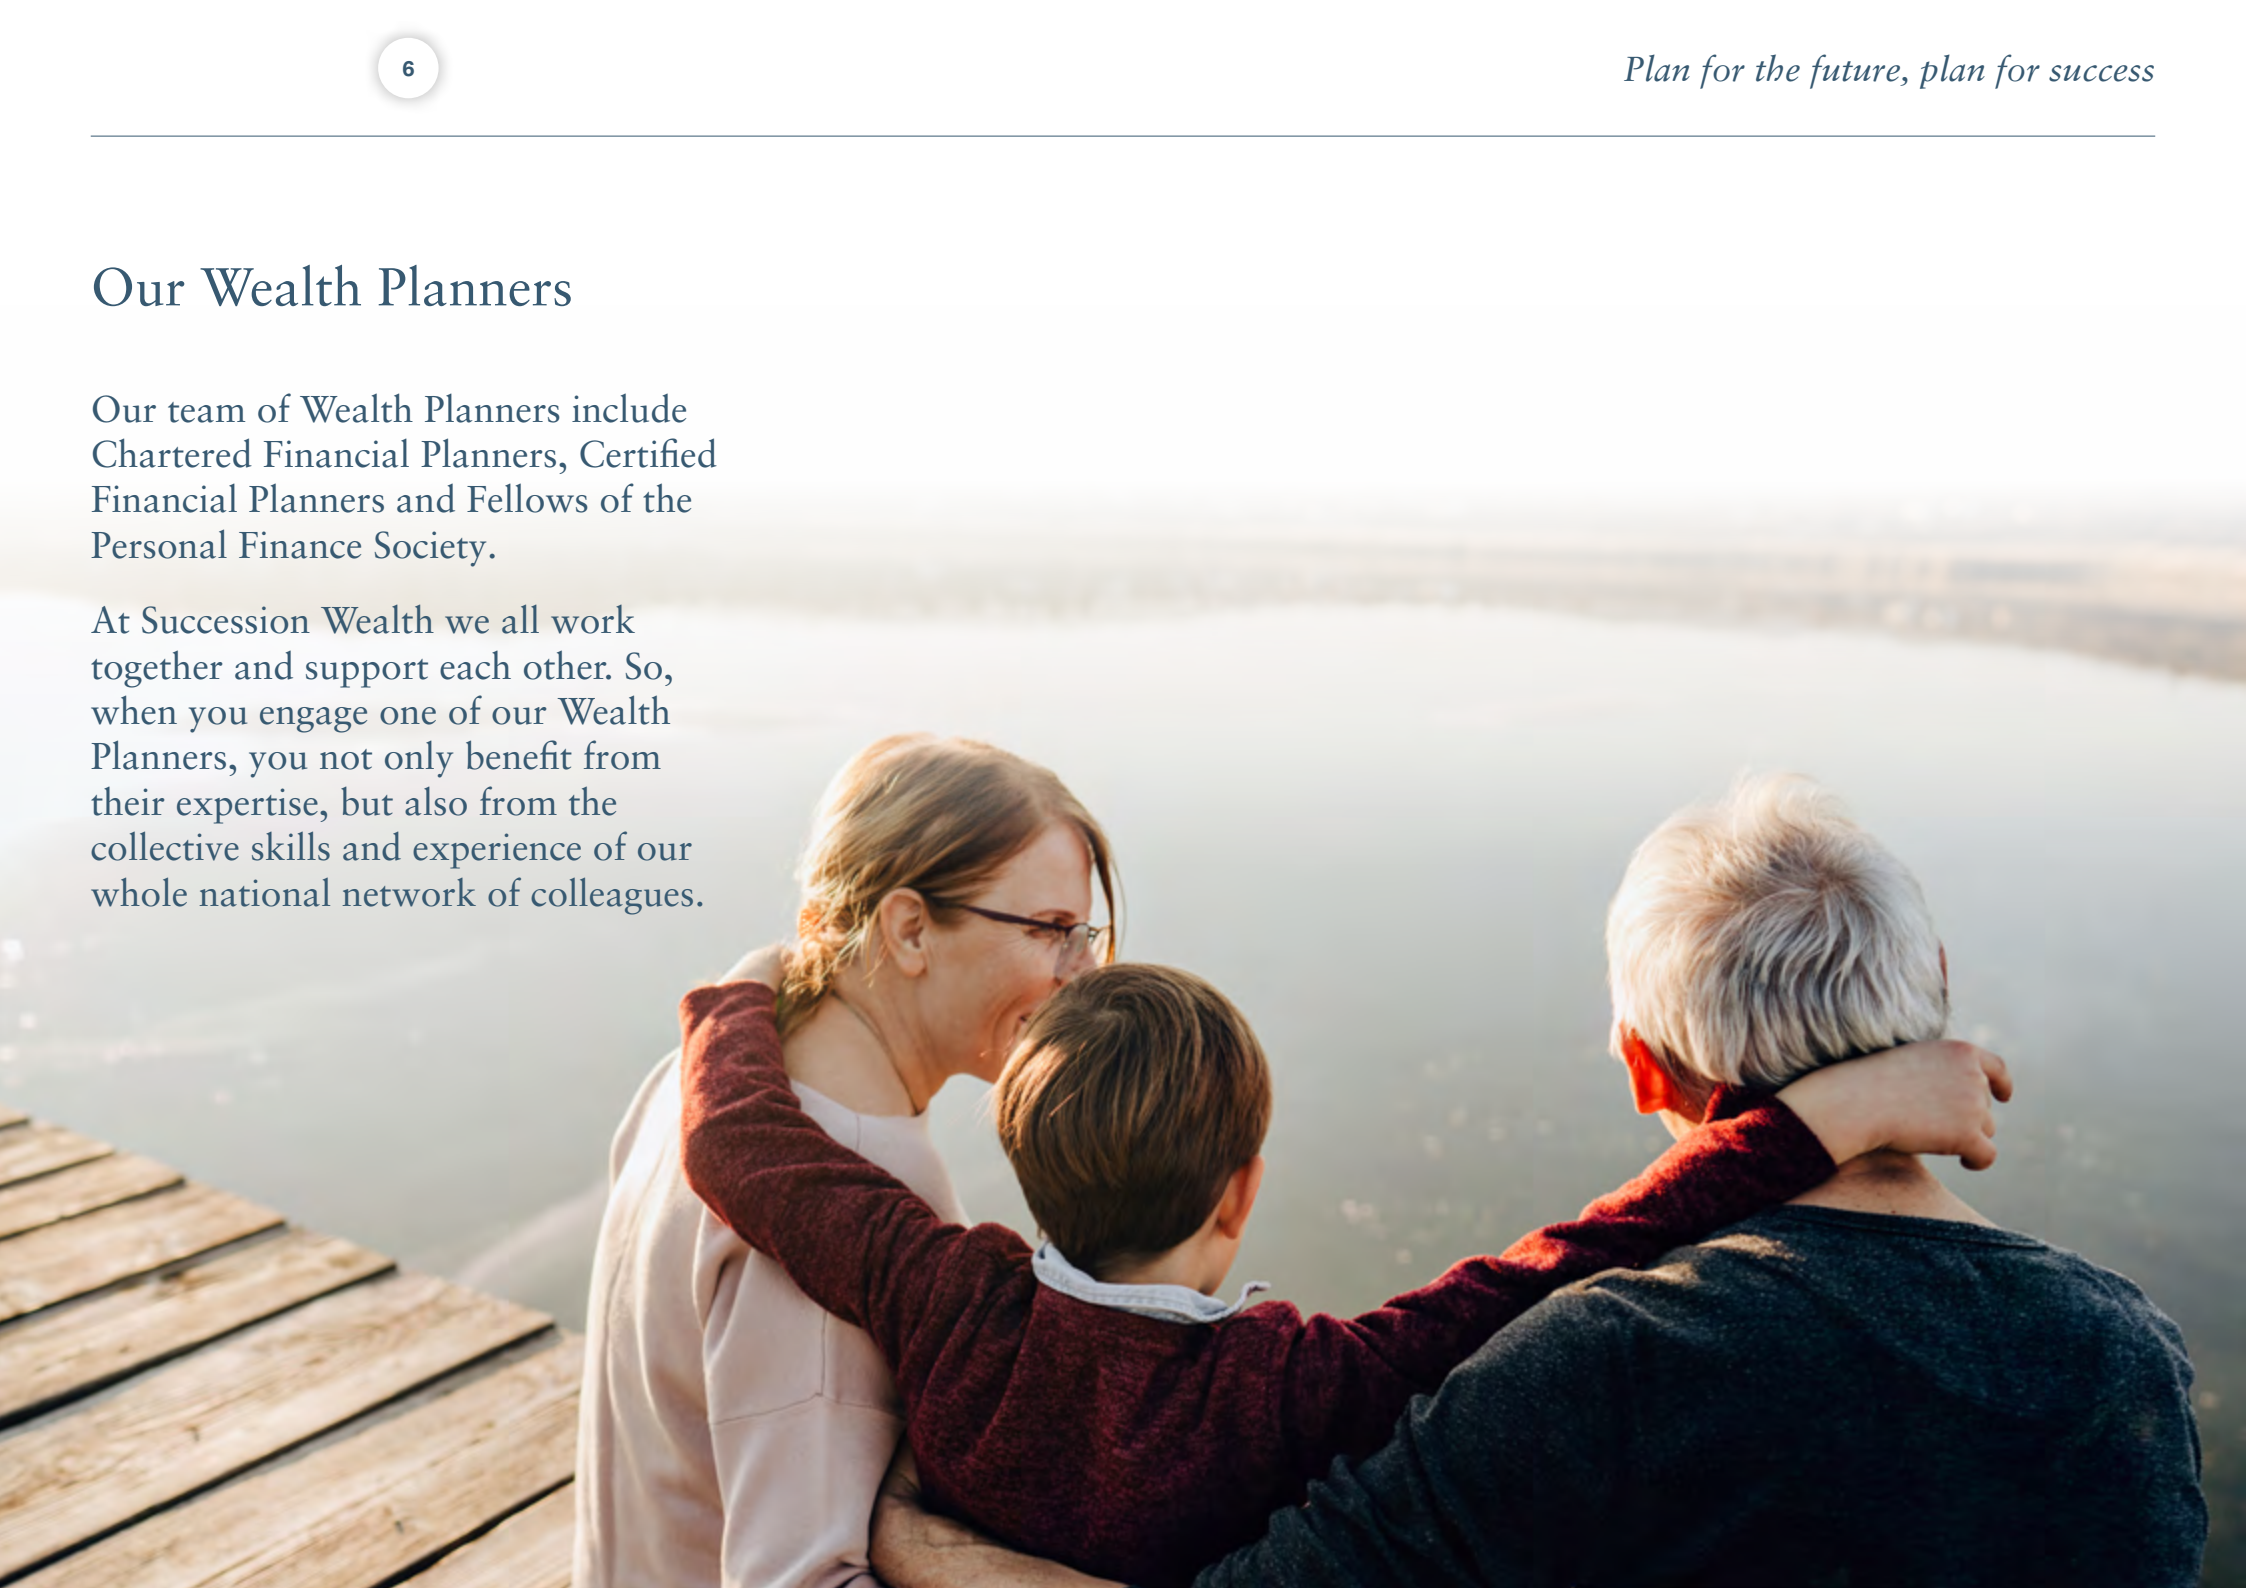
6

Plan for the future, plan for success

Our Wealth Planners

Our team of Wealth Planners include Chartered Financial Planners, Certified Financial Planners and Fellows of the Personal Finance Society.

At Succession Wealth we all work together and support each other. So, when you engage one of our Wealth Planners, you not only benefit from their expertise, but also from the collective skills and experience of our whole national network of colleagues.